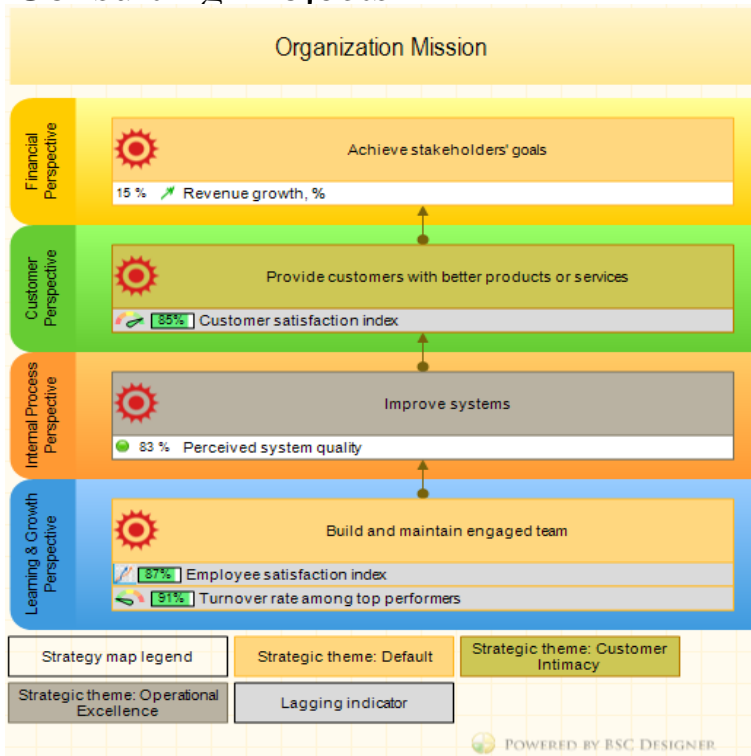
Organization Mission

Financial Perspective

Achieve stakeholders' goals

15 % Revenue growth, %

Customer Perspective

Provide customers with better products or services

85% Customer satisfaction index

Internal Process Perspective

Improve systems

83 % Perceived system quality

Learning & Growth Perspective

Build and maintain engaged team

87% Employee satisfaction index

91% Turnover rate among top performers

Strategy map legend

Strategic theme: Default

Strategic theme: Customer Intimacy

Strategic theme: Operational Excellence

Lagging indicator

POWERED BY BSC DESIGNER